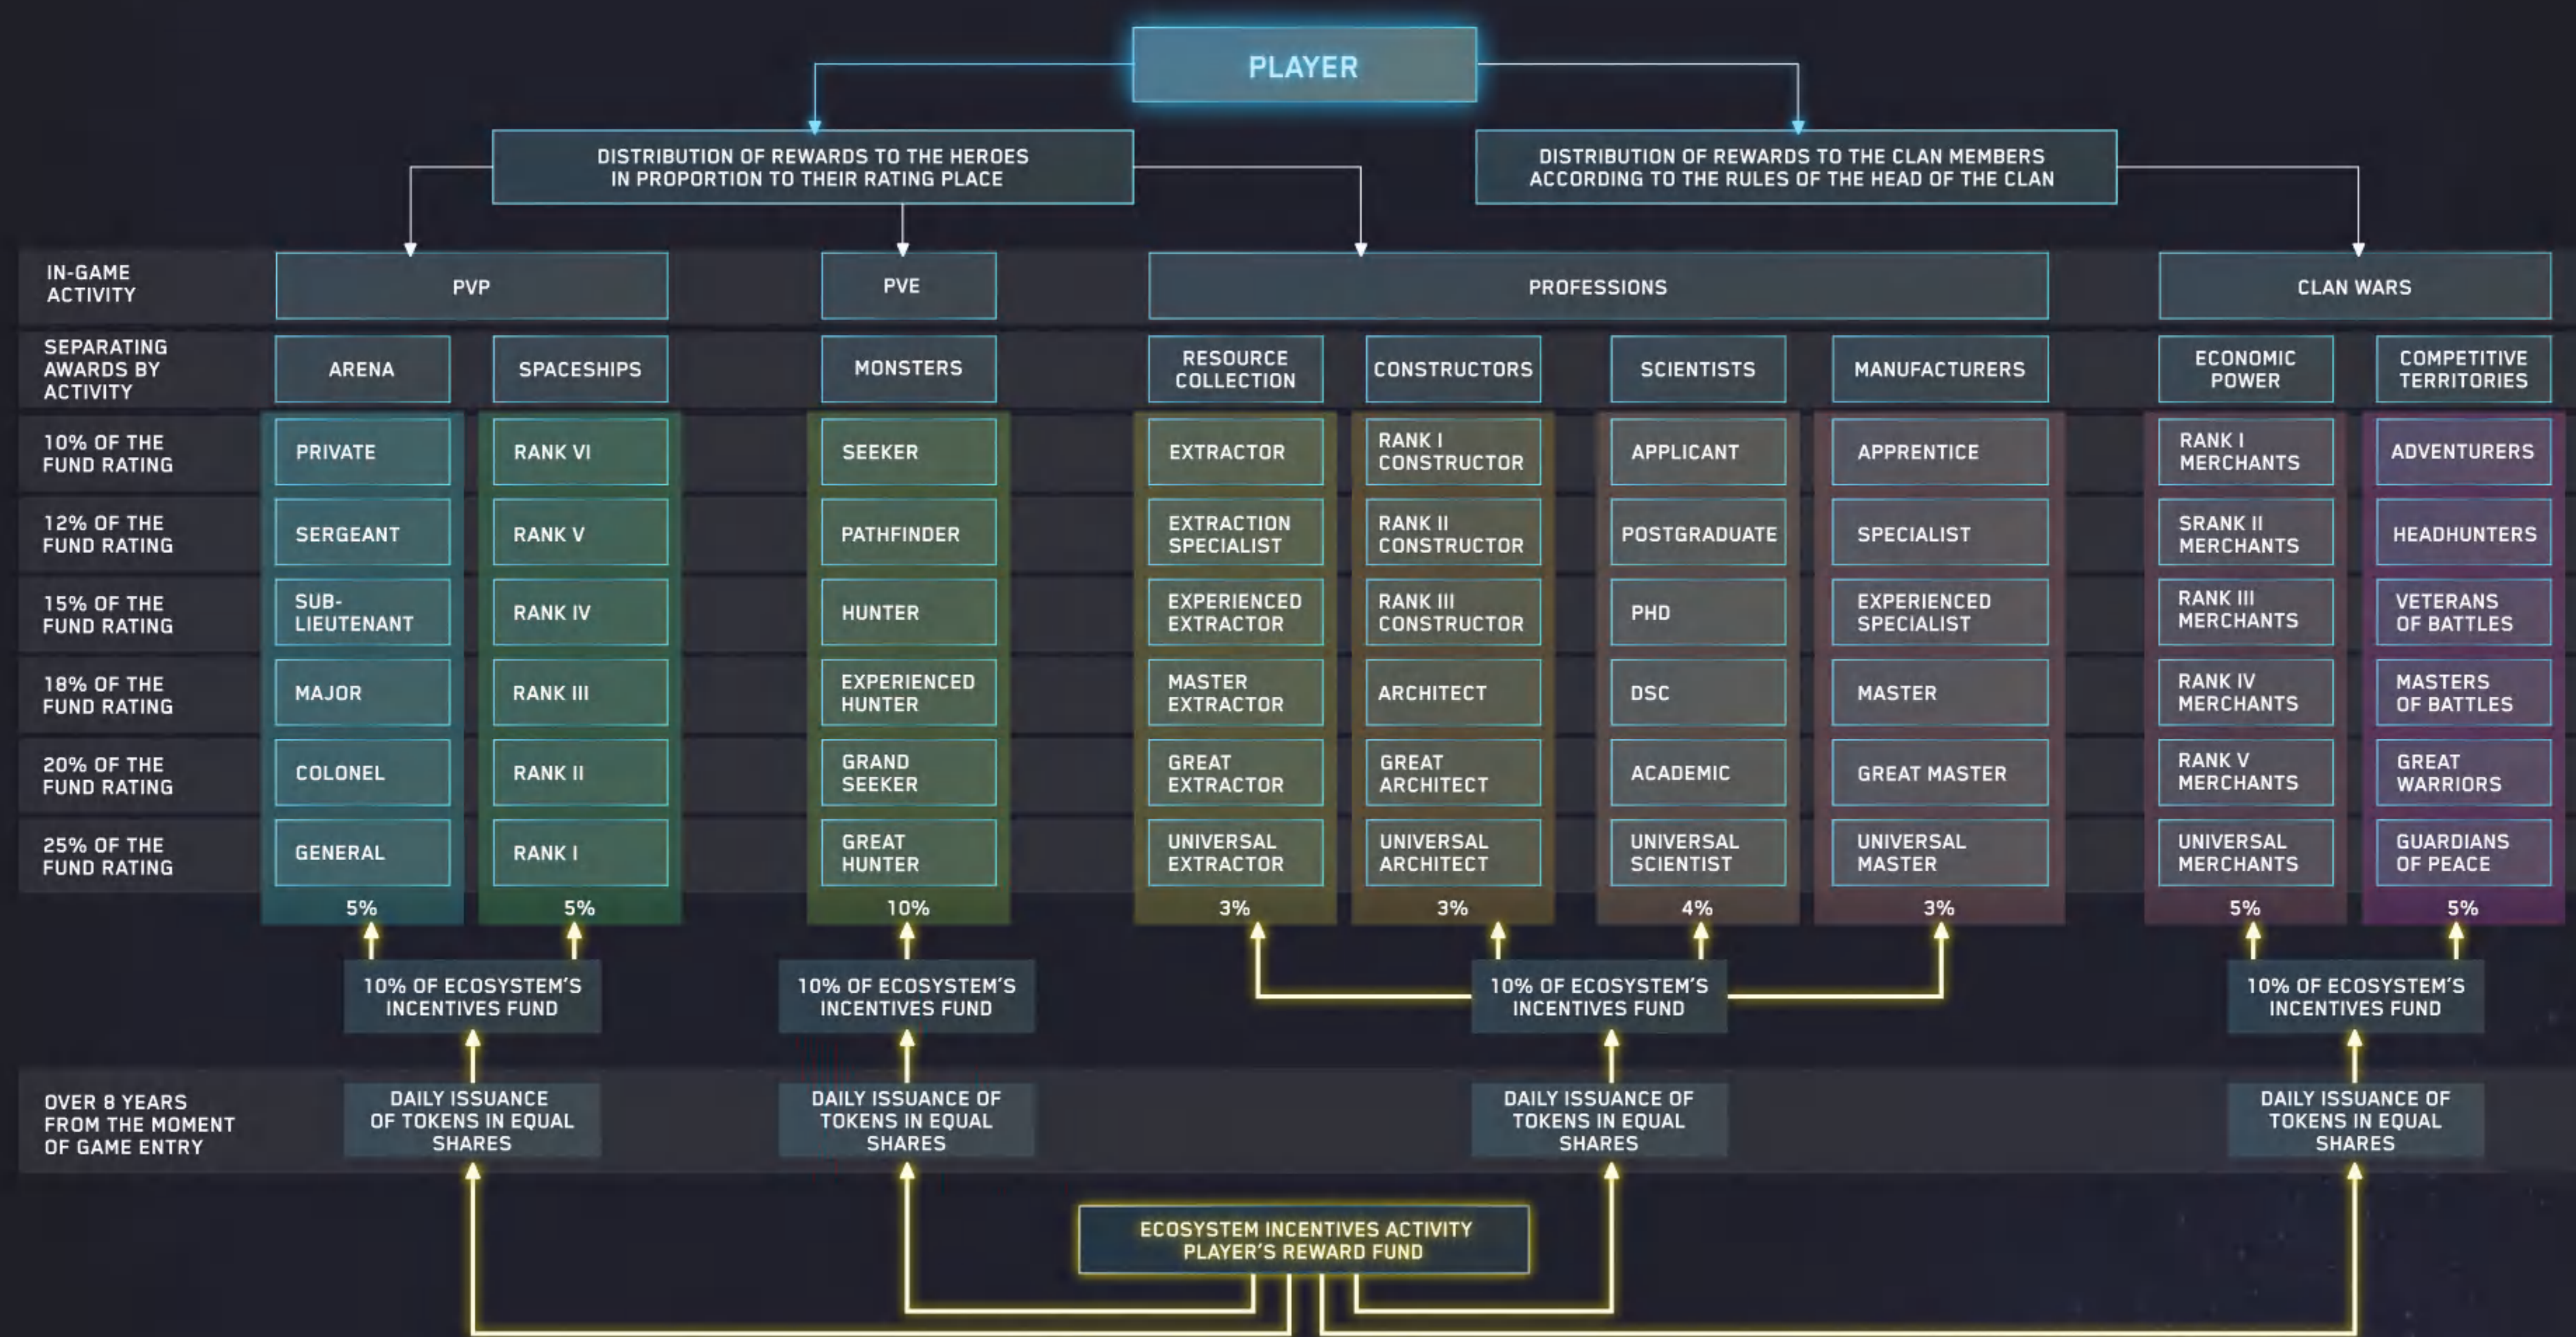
PLAYER

DISTRIBUTION OF REWARDS TO THE HEROES IN PROPORTION TO THEIR RATING PLACE

DISTRIBUTION OF REWARDS TO THE CLAN MEMBERS ACCORDING TO THE RULES OF THE HEAD OF THE CLAN

| IN-GAME ACTIVITY | PVP | | PVE | PROFESSIONS | | | | CLAN WARS | |
|---|---|---|---|---|---|---|---|---|---|
| SEPARATING AWARDS BY ACTIVITY | ARENA | SPACESHIPS | MONSTERS | RESOURCE COLLECTION | CONSTRUCTORS | SCIENTISTS | MANUFACTURERS | ECONOMIC POWER | COMPETITIVE TERRITORIES |
| 10% OF THE FUND RATING | PRIVATE | RANK VI | SEEKER | EXTRACTOR | RANK I CONSTRUCTOR | APPLICANT | APPRENTICE | RANK I MERCHANTS | ADVENTURERS |
| 12% OF THE FUND RATING | SERGEANT | RANK V | PATHFINDER | EXTRACTION SPECIALIST | RANK II CONSTRUCTOR | POSTGRADUATE | SPECIALIST | SRANK II MERCHANTS | HEADHUNTERS |
| 15% OF THE FUND RATING | SUB-LIEUTENANT | RANK IV | HUNTER | EXPERIENCED EXTRACTOR | RANK III CONSTRUCTOR | PHD | EXPERIENCED SPECIALIST | RANK III MERCHANTS | VETERANS OF BATTLES |
| 18% OF THE FUND RATING | MAJOR | RANK III | EXPERIENCED HUNTER | MASTER EXTRACTOR | ARCHITECT | DSC | MASTER | RANK IV MERCHANTS | MASTERS OF BATTLES |
| 20% OF THE FUND RATING | COLONEL | RANK II | GRAND SEEKER | GREAT EXTRACTOR | GREAT ARCHITECT | ACADEMIC | GREAT MASTER | RANK V MERCHANTS | GREAT WARRIORS |
| 25% OF THE FUND RATING | GENERAL | RANK I | GREAT HUNTER | UNIVERSAL EXTRACTOR | UNIVERSAL ARCHITECT | UNIVERSAL SCIENTIST | UNIVERSAL MASTER | UNIVERSAL MERCHANTS | GUARDIANS OF PEACE |
| | 5% | 5% | 10% | 3% | 3% | 4% | 3% | 5% | 5% |

10% OF ECOSYSTEM'S INCENTIVES FUND

10% OF ECOSYSTEM'S INCENTIVES FUND

10% OF ECOSYSTEM'S INCENTIVES FUND

10% OF ECOSYSTEM'S INCENTIVES FUND

OVER 8 YEARS FROM THE MOMENT OF GAME ENTRY

DAILY ISSUANCE OF TOKENS IN EQUAL SHARES

DAILY ISSUANCE OF TOKENS IN EQUAL SHARES

DAILY ISSUANCE OF TOKENS IN EQUAL SHARES

DAILY ISSUANCE OF TOKENS IN EQUAL SHARES

ECOSYSTEM INCENTIVES ACTIVITY PLAYER'S REWARD FUND